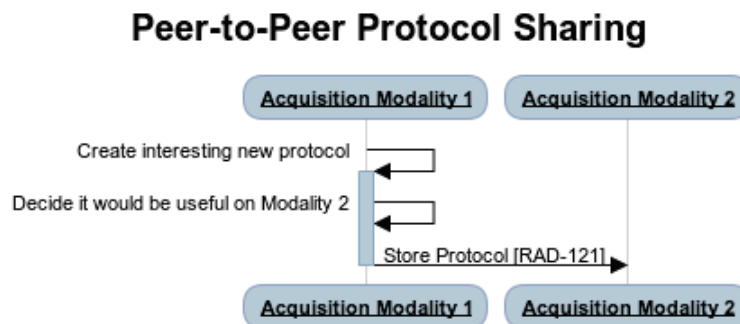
Peer-to-Peer Protocol Sharing

Acquisition Modality 1

Acquisition Modality 2

Create interesting new protocol

Decide it would be useful on Modality 2

Store Protocol [RAD-121]

Acquisition Modality 1

Acquisition Modality 2